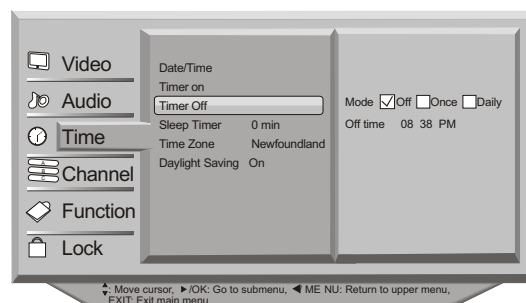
Video
Audio
Time
Channel
Function
Lock

Date/Time
Timer on
Timer Off
Sleep Timer 0 min
Time Zone Newfoundland
Daylight Saving On

Mode ☑Off ☐Once ☐Daily
Off time 08 38 PM

▲▼: Move cursor, ►/OK: Go to submenu, ◄ ME NU: Return to upper menu, EXIT: Exit main menu